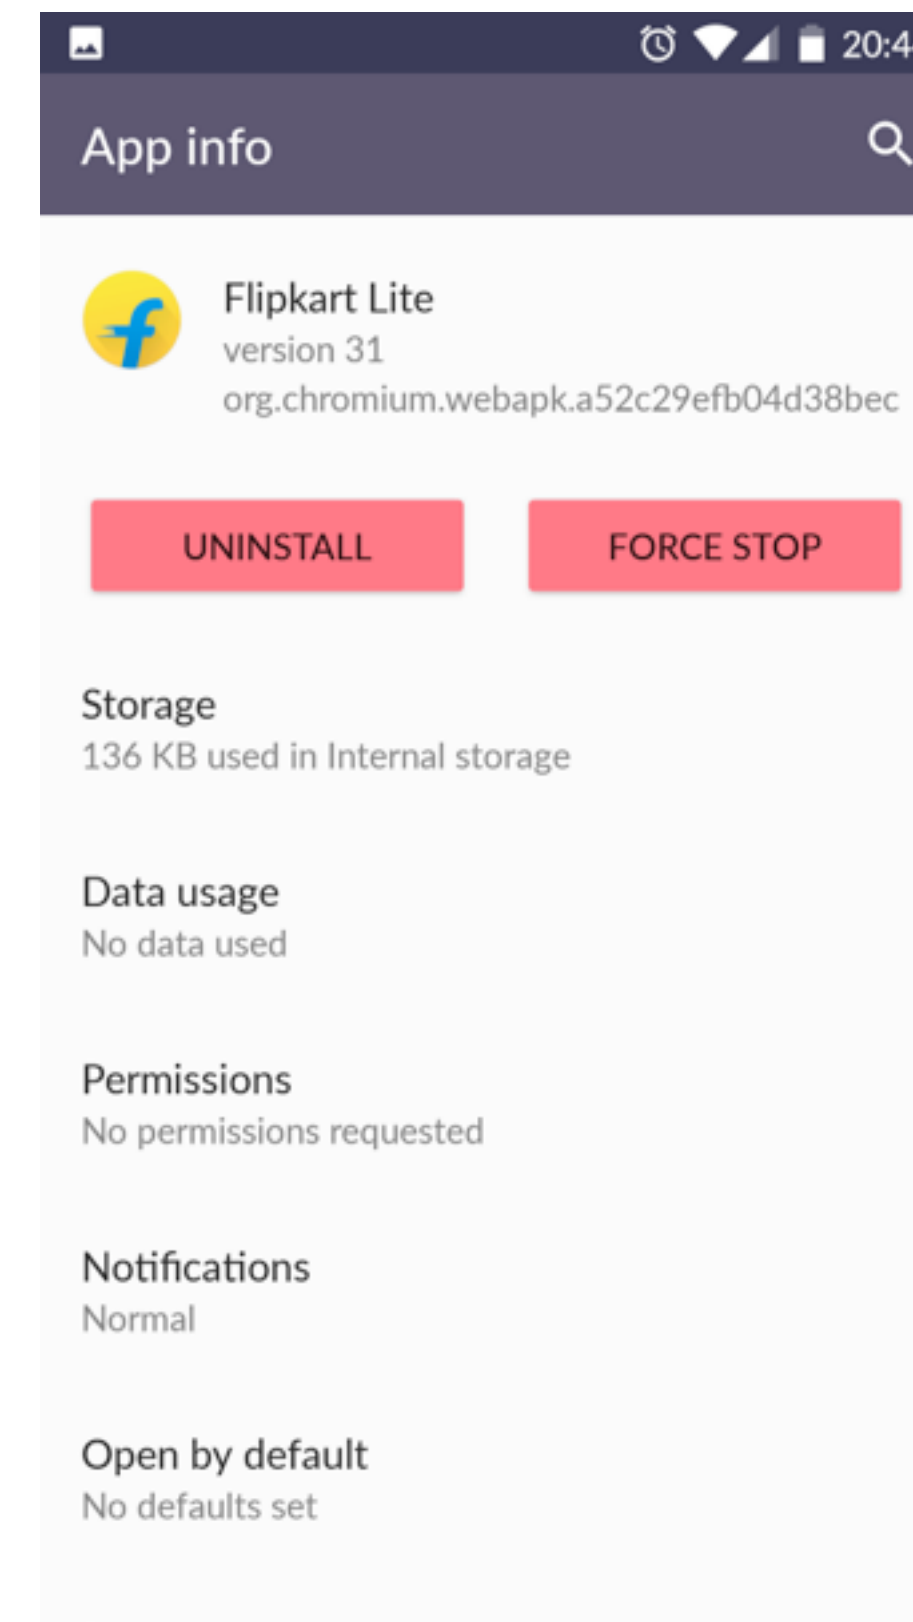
20:4

App info

Flipkart Lite
version 31
org.chromium.webapk.a52c29efb04d38bec

UNINSTALL

FORCE STOP

Storage
136 KB used in Internal storage

Data usage
No data used

Permissions
No permissions requested

Notifications
Normal

Open by default
No defaults set